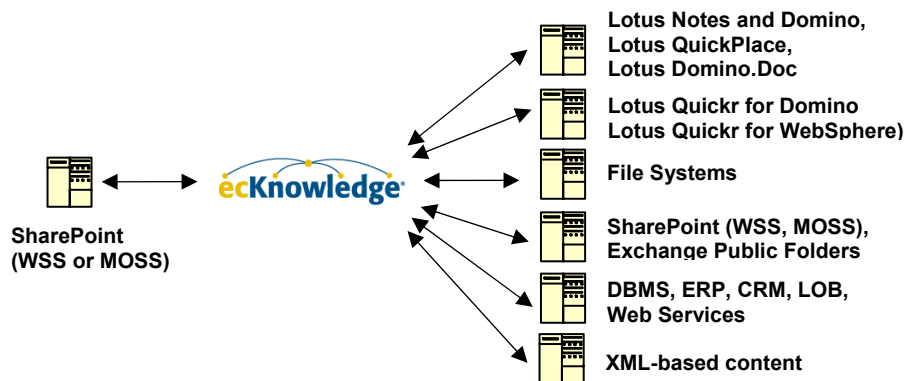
SharePoint
(WSS or MOSS)

ecKnowledge

Lotus Notes and Domino,
Lotus QuickPlace,
Lotus Domino.Doc

Lotus Quickr for Domino
Lotus Quickr for WebSphere)

File Systems

SharePoint (WSS, MOSS),
Exchange Public Folders

DBMS, ERP, CRM, LOB,
Web Services

XML-based content